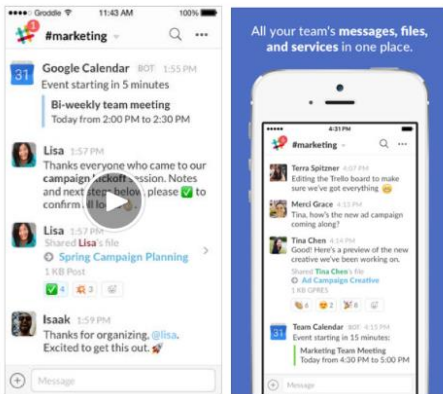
Groddle 11:43 AM 100%

1 #marketing

31 Google Calendar BOT 1:55 PM
Event starting in 5 minutes
Bi-weekly team meeting
Today from 2:00 PM to 2:30 PM

Lisa 1:57 PM
Thanks everyone who came to our campaign kickoff session. Notes and next steps below, please ✅ to confirm all looks ok.

Lisa 1:57 PM
Shared Lisa's file
Spring Campaign Planning
1 KB Post
✅ 4 3

Isaak 1:59 PM
Thanks for organizing, @lisa. Excited to get this out. 🚀

Message

All your team's messages, files, and services in one place.

4:31 PM
#marketing

Terra Spitzner 4:07 PM
Editing the Trello board to make sure we've got everything 😊

Merci Grace 4:15 PM
Tina, how's the new ad campaign coming along?

Tina Chen 4:14 PM
Yes! Here's a preview of the new creative we've been working on.
Shared Tina Chen's file
Ad Campaign Creative
1.4 KB GPRES
6 2 8 1

31 Team Calendar BOT 4:15 PM
Event starting in 15 minutes:
Marketing Team Meeting
Today from 4:30 PM to 5:00 PM

Message